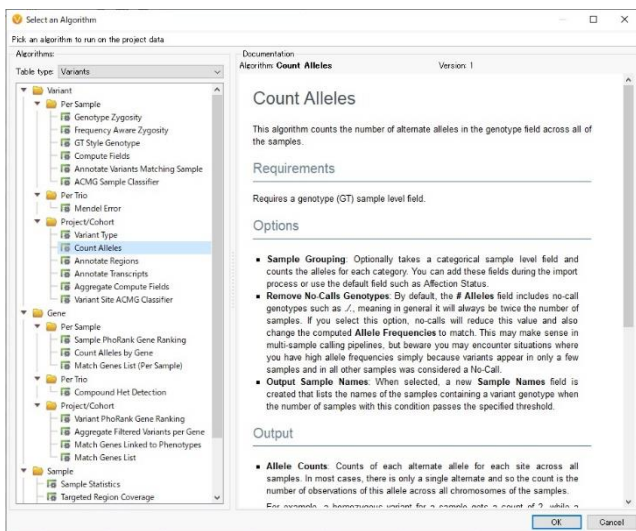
Select an Algorithm

Pick an algorithm to run on the project data

Algorithms:

Table type: Variants

Variant
Per Sample
Genotype Zygosity
Frequency Aware Zygosity
GT Style Genotype
Compute Fields
Annotate Variants Matching Sample
ACMG Sample Classifier
Per Trio
Mendel Error
Project/Cohort
Variant Type
Count Alleles
Annotate Regions
Annotate Transcripts
Aggregate Compute Fields
Variant Site ACMG Classifier
Gene
Per Sample
Sample PhoRank Gene Ranking
Count Alleles by Gene
Match Genes List (Per Sample)
Per Trio
Compound Het Detection
Project/Cohort
Variant PhoRank Gene Ranking
Aggregate Filtered Variants per Gene
Match Genes Linked to Phenotypes
Match Genes List
Sample
Sample Statistics
Targeted Region Coverage

Documentation

Algorithm: Count Alleles Version: 1

Count Alleles

This algorithm counts the number of alternate alleles in the genotype field across all of the samples.

Requirements

Requires a genotype (GT) sample level field.

Options

- Sample Grouping: Optionally takes a categorical sample level field and counts the alleles for each category. You can add these fields during the import process or use the default field such as Affection Status.
- Remove No-Calls Genotypes: By default, the # Alleles field includes no-call genotypes such as ./., meaning in general it will always be twice the number of samples. If you select this option, no-calls will reduce this value and also change the computed Allele Frequencies to match. This may make sense in multi-sample calling pipelines, but beware you may encounter situations where you have high allele frequencies simply because variants appear in only a few samples and in all other samples was considered a No-Call.
- Output Sample Names: When selected, a new Sample Names field is created that lists the names of the samples containing a variant genotype when the number of samples with this condition passes the specified threshold.

Output

- Allele Counts: Counts of each alternate allele for each site across all samples. In most cases, there is only a single alternate and so the count is the number of observations of this allele across all chromosomes of the samples.

For example, a homozygous variant for a sample gets a count of 2, while a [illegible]

OK Cancel